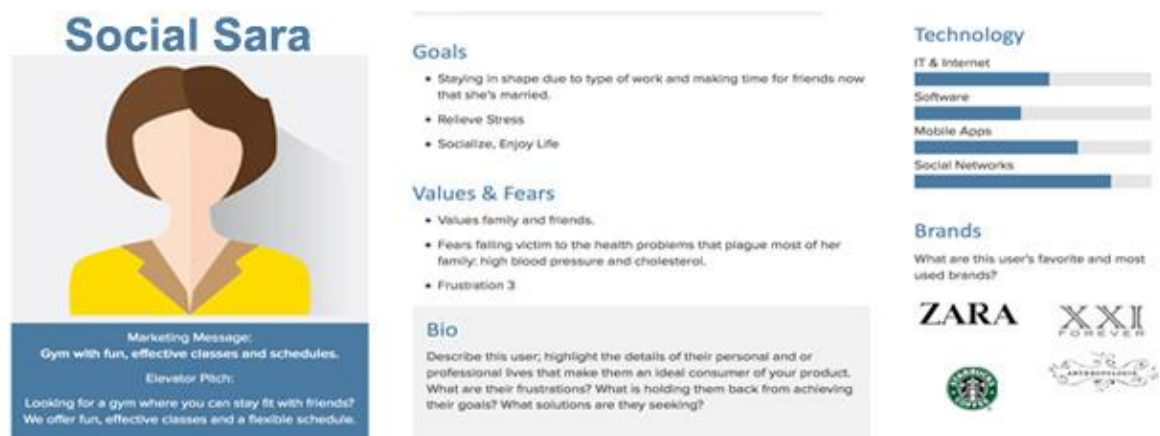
Social Sara

Marketing Message:
Gym with fun, effective classes and schedules.

Elevator Pitch:
Looking for a gym where you can stay fit with friends? We offer fun, effective classes and a flexible schedule.

Goals
• Staying in shape due to type of work and making time for friends now that she's married.
• Relieve Stress
• Socialize, Enjoy Life

Values & Fears
• Values family and friends.
• Fears falling victim to the health problems that plague most of her family: high blood pressure and cholesterol.
• Frustration 3

Bio
Describe this user; highlight the details of their personal and or professional lives that make them an ideal consumer of your product. What are their frustrations? What is holding them back from achieving their goals? What solutions are they seeking?

Technology
IT & Internet
Software
Mobile Apps
Social Networks

Brands
What are this user's favorite and most used brands?

ZARA
XXI FOREVER
STARBUCKS COFFEE
ANTHROPOLOGIE